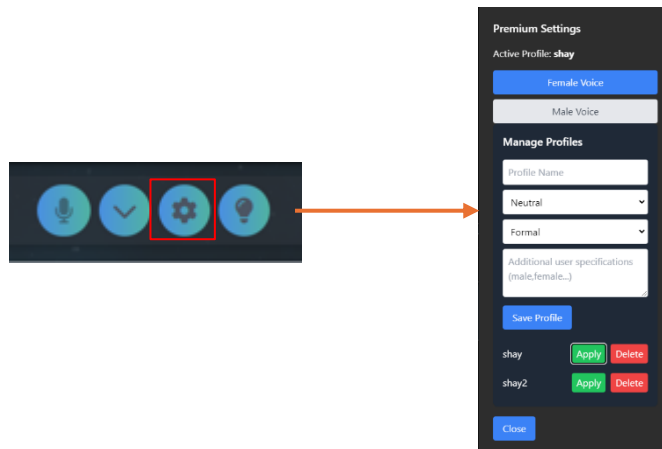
Premium Settings

Active Profile: shay

Female Voice

Male Voice

Manage Profiles

Profile Name

Neutral

Formal

Additional user specifications (male,female...)

Save Profile

shay Apply Delete

shay2 Apply Delete

Close